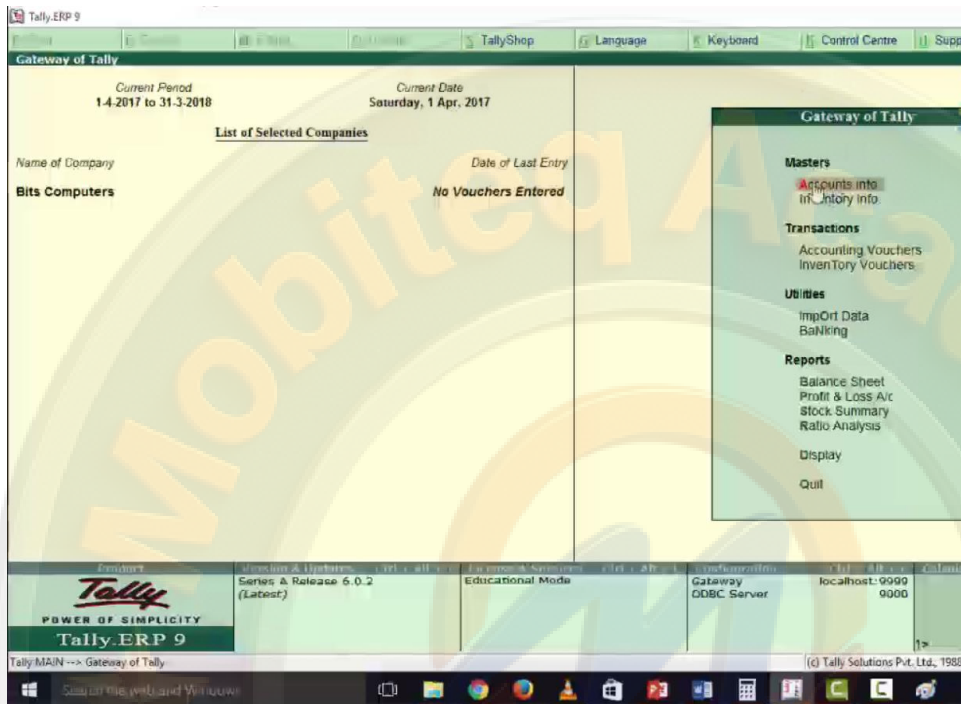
Tally.ERP 9

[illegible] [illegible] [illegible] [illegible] TallyShop Language Keyboard Control Centre Supp

Gateway of Tally

Current Period
1-4-2017 to 31-3-2018

Current Date
Saturday, 1 Apr, 2017

List of Selected Companies

Name of Company

Date of Last Entry

Bits Computers

No Vouchers Entered

Gateway of Tally

Masters
Accounts Info
Inventory Info

Transactions
Accounting Vouchers
InvenTory Vouchers

Utilities
ImpOrt Data
BaNking

Reports
Balance Sheet
Profit & Loss A/c
Stock Summary
Ratio Analysis

Display

Quit

Product | Version & Updates | Ctrl + Alt + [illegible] | License & Services | Ctrl + Alt + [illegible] | Configuration | Ctrl + Alt + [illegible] | Calcula

Tally
POWER OF SIMPLICITY
Tally.ERP 9

Series A Release 6.0.2
(Latest)

Educational Mode

Gateway
ODBC Server

localhost: 9999
9000

1>

Tally MAIN --> Gateway of Tally

(c) Tally Solutions Pvt. Ltd., 1988

Search the web and Windows

Mobiteq A